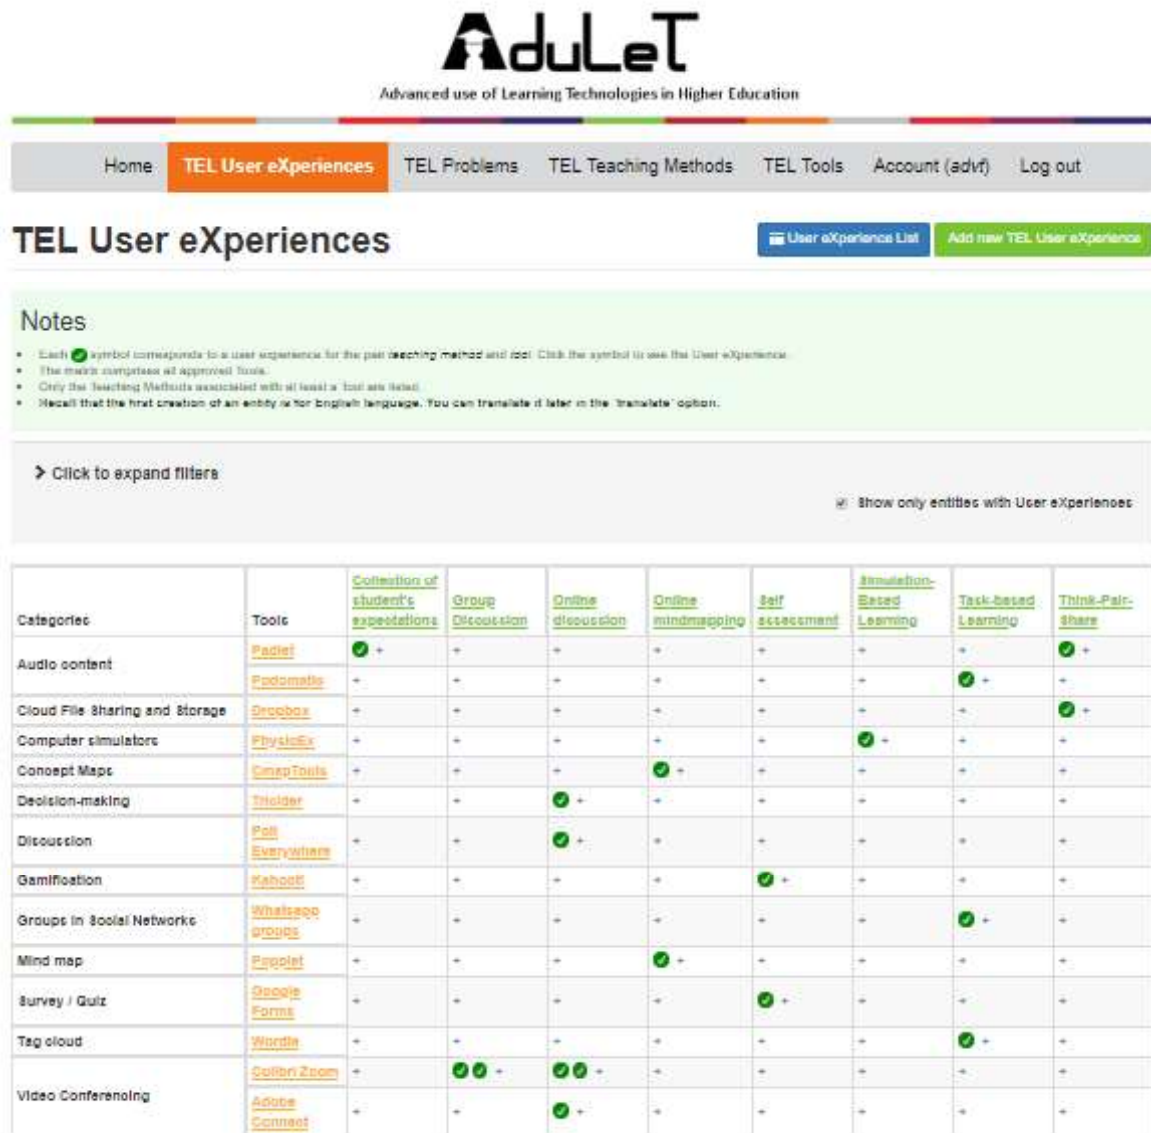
AduLeT
Advanced use of Learning Technologies in Higher Education

Home TEL User eXperiences TEL Problems TEL Teaching Methods TEL Tools Account (advf) Log out

TEL User eXperiences

User eXperience List Add new TEL User eXperience

Notes

- Each symbol corresponds to a user experience for the pair teaching method and tool. Click the symbol to see the User eXperience.
- The matrix comprises all approved Tools.
- Only the Teaching Methods associated with at least a tool are listed.
- Recall that the first creation of an entity is for English language. You can translate it later in the 'translate' option.

> Click to expand filters

Show only entities with User eXperiences

| Categories | Tools | Collection of student's expectations | Group Discussion | Online discussion | Online mindmapping | Self assessment | Simulation-Based Learning | Task-based Learning | Think-Pair-Share |
|---|---|---|---|---|---|---|---|---|---|
| Audio content | Padlet | + | + | + | + | + | + | + | + |
| | Podomatic | + | + | + | + | + | + | + | + |
| Cloud File Sharing and Storage | Dropbox | + | + | + | + | + | + | + | + |
| Computer simulators | PhysicEx | + | + | + | + | + | + | + | + |
| Concept Maps | CmapTools | + | + | + | + | + | + | + | + |
| Decision-making | Tricider | + | + | + | + | + | + | + | + |
| Discussion | Poll Everywhere | + | + | + | + | + | + | + | + |
| Gamification | Kahoot! | + | + | + | + | + | + | + | + |
| Groups in Social Networks | Whatsapp groups | + | + | + | + | + | + | + | + |
| Mind map | Popplet | + | + | + | + | + | + | + | + |
| Survey / Quiz | Google Forms | + | + | + | + | + | + | + | + |
| Tag cloud | Wordle | + | + | + | + | + | + | + | + |
| Video Conferencing | Colibri Zoom | + | + | + | + | + | + | + | + |
| | Adobe Connect | + | + | + | + | + | + | + | + |